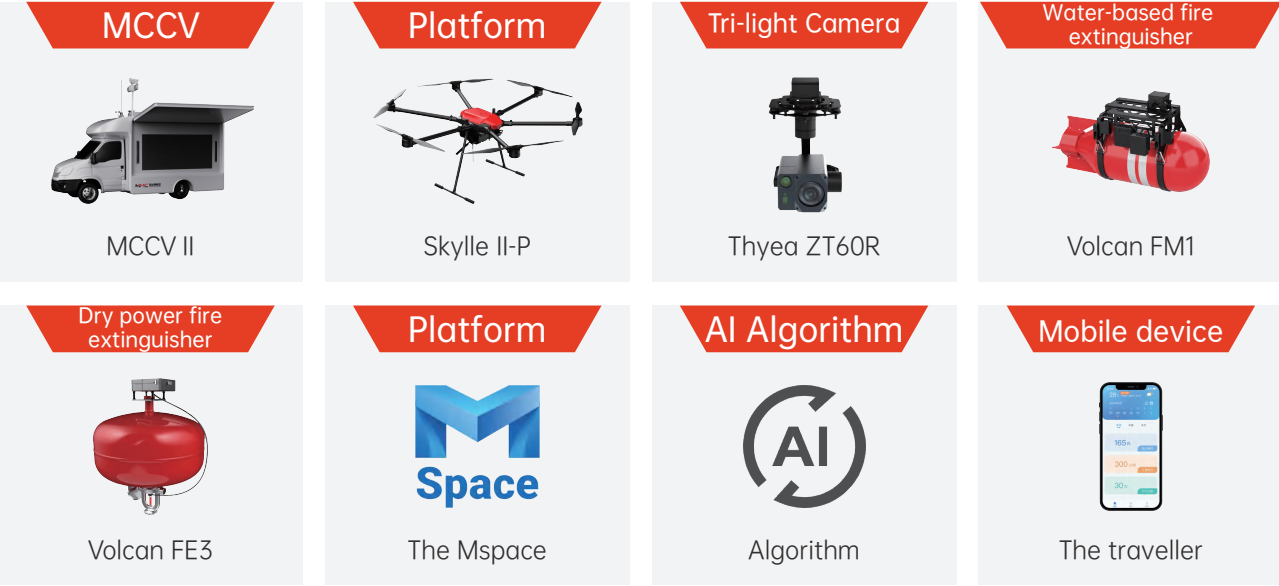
MCCV

MCCV II

Platform

Skylle II-P

Tri-light Camera

Thyea ZT60R

Water-based fire extinguisher

Volcan FM1

Dry power fire extinguisher

Volcan FE3

Platform

Space

The Mspace

AI Algorithm

AI

Algorithm

Mobile device

165

300

30

The traveller